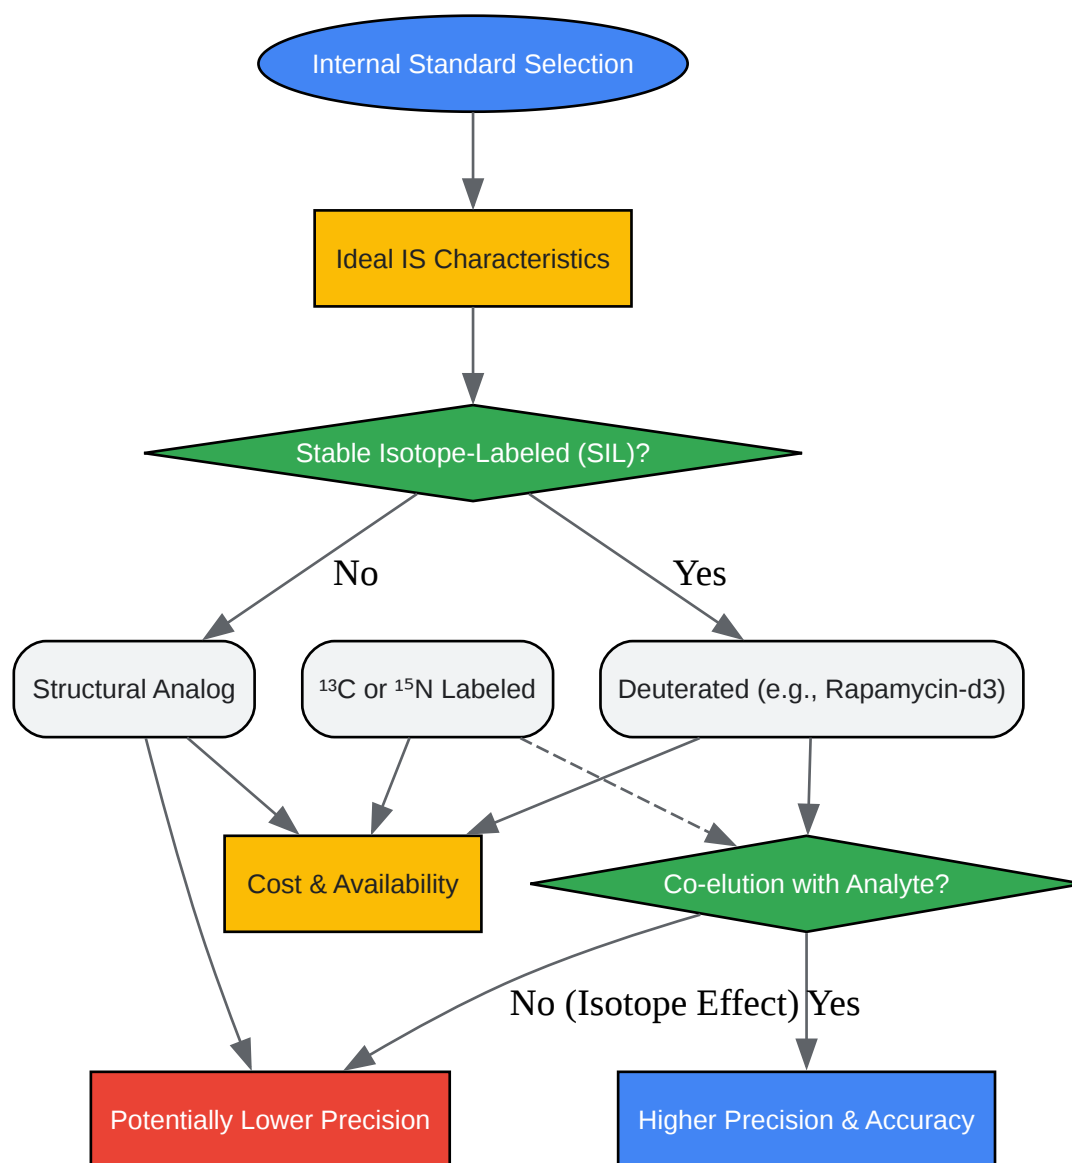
Internal Standard Selection

Ideal IS Characteristics

Stable Isotope-Labeled (SIL)?

No

Yes

Structural Analog

$^{13}C$ or $^{15}N$ Labeled

Deuterated (e.g., Rapamycin-d3)

Cost & Availability

Co-elution with Analyte?

No (Isotope Effect)

Yes

Potentially Lower Precision

Higher Precision & Accuracy